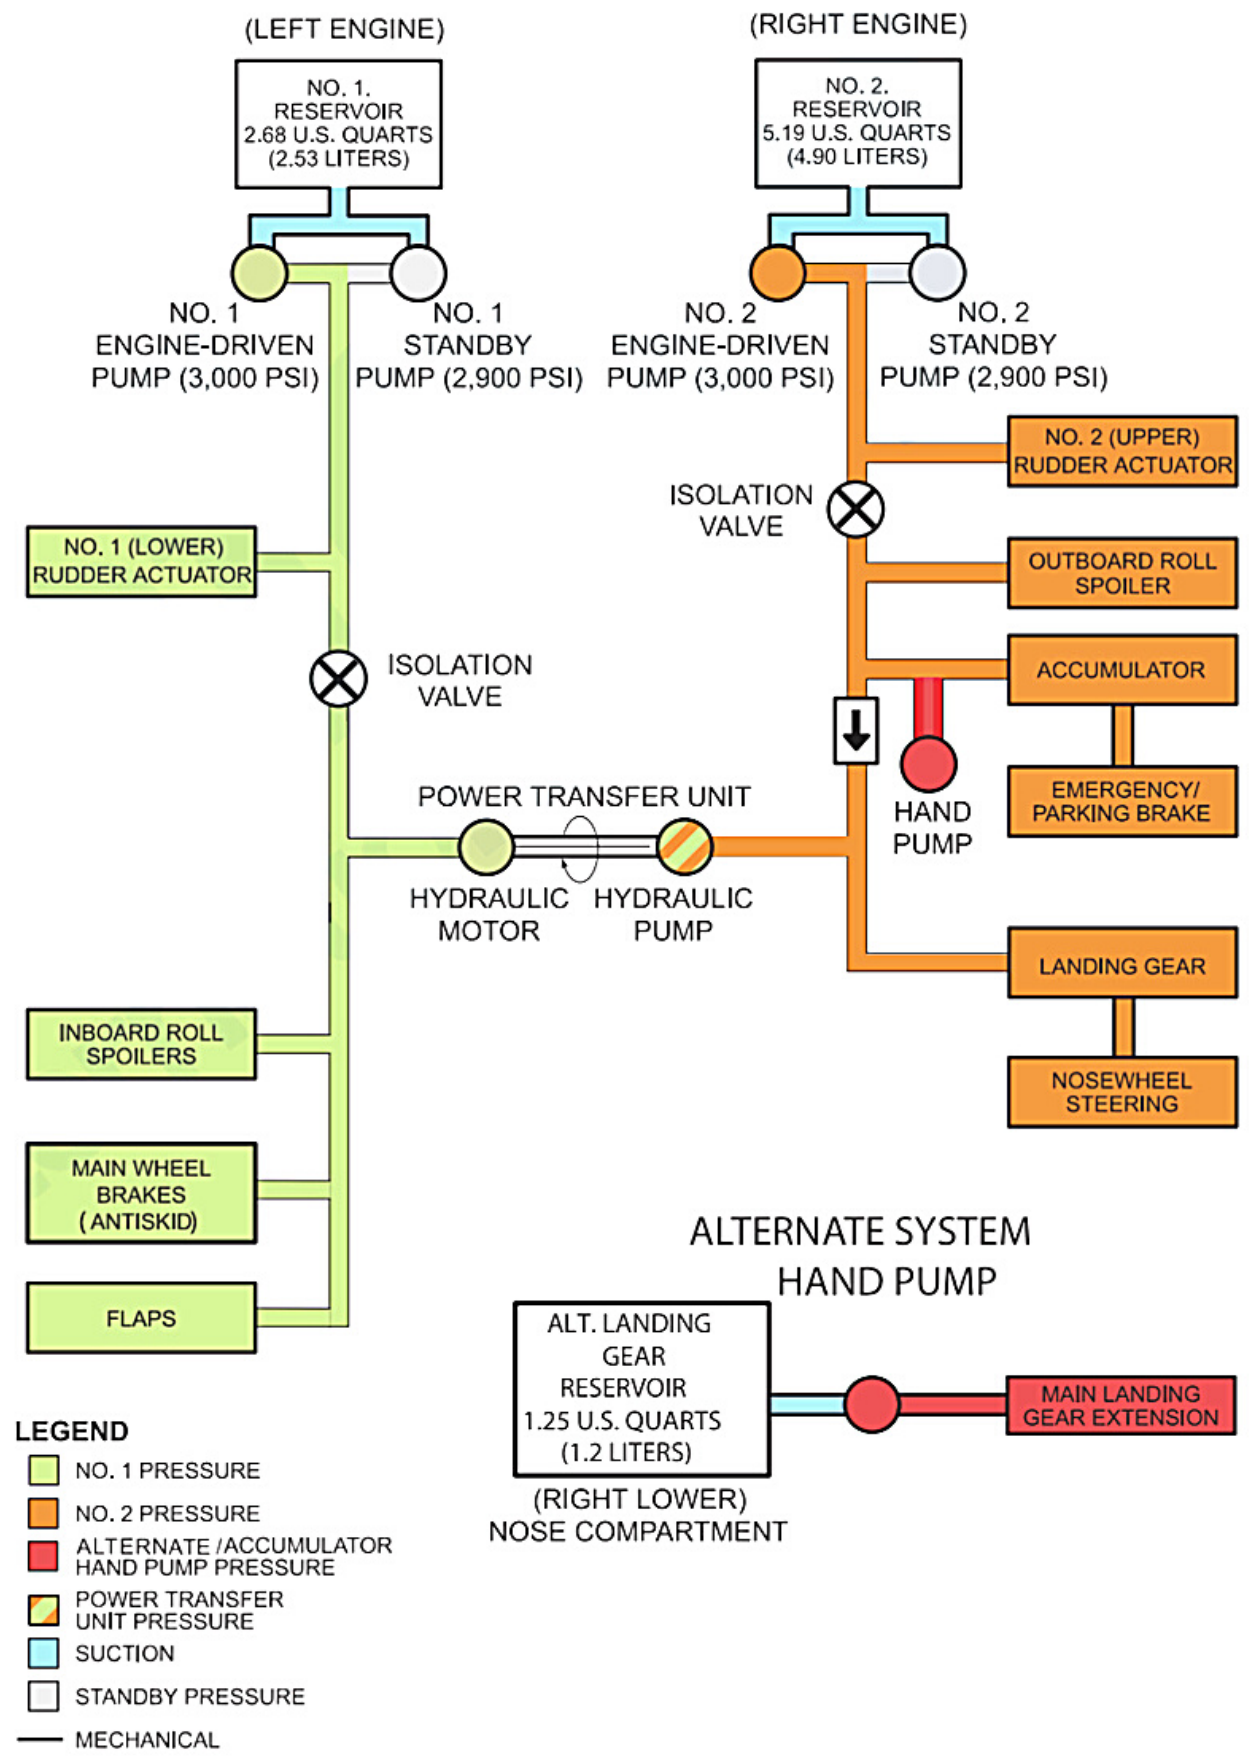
(LEFT ENGINE)

NO. 1. RESERVOIR 2.68 U.S. QUARTS (2.53 LITERS)

NO. 1 ENGINE-DRIVEN PUMP (3,000 PSI)

NO. 1 STANDBY PUMP (2,900 PSI)

(RIGHT ENGINE)

NO. 2. RESERVOIR 5.19 U.S. QUARTS (4.90 LITERS)

NO. 2 ENGINE-DRIVEN PUMP (3,000 PSI)

NO. 2 STANDBY PUMP (2,900 PSI)

NO. 2 (UPPER) RUDDER ACTUATOR

ISOLATION VALVE

OUTBOARD ROLL SPOILER

NO. 1 (LOWER) RUDDER ACTUATOR

ISOLATION VALVE

ACCUMULATOR

HAND PUMP

EMERGENCY/ PARKING BRAKE

POWER TRANSFER UNIT

HYDRAULIC MOTOR

HYDRAULIC PUMP

LANDING GEAR

NOSEWHEEL STEERING

INBOARD ROLL SPOILERS

MAIN WHEEL BRAKES (ANTISKID)

FLAPS

ALTERNATE SYSTEM HAND PUMP

ALT. LANDING GEAR RESERVOIR 1.25 U.S. QUARTS (1.2 LITERS)

MAIN LANDING GEAR EXTENSION

(RIGHT LOWER) NOSE COMPARTMENT

LEGEND
NO. 1 PRESSURE
NO. 2 PRESSURE
ALTERNATE /ACCUMULATOR HAND PUMP PRESSURE
POWER TRANSFER UNIT PRESSURE
SUCTION
STANDBY PRESSURE
MECHANICAL